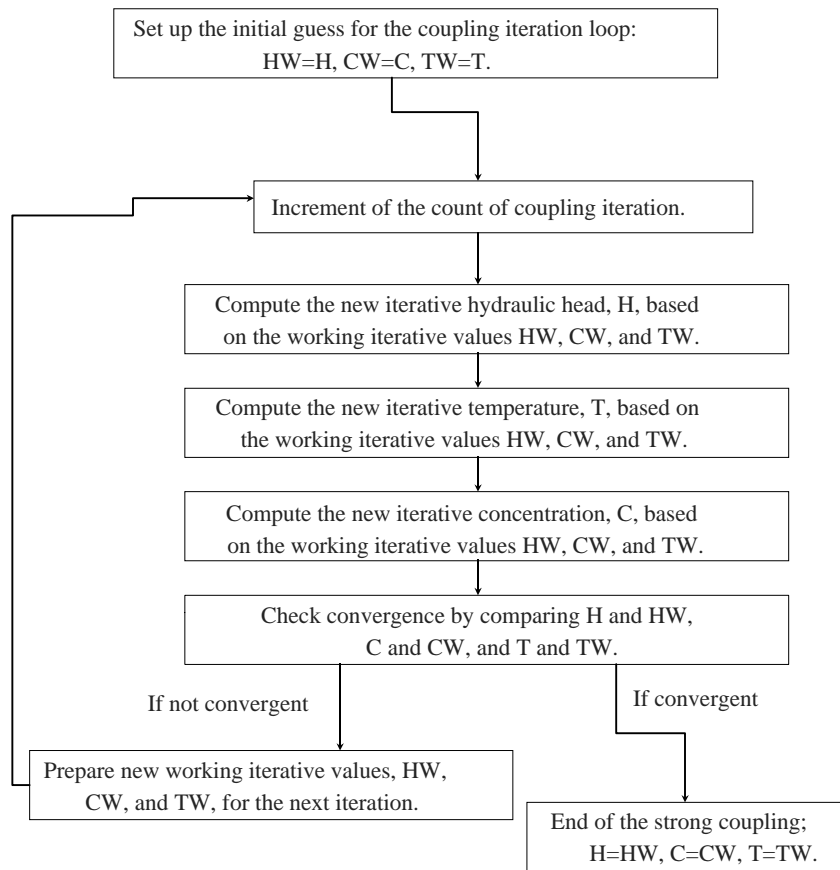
Set up the initial guess for the coupling iteration loop: HW=H, CW=C, TW=T.

Increment of the count of coupling iteration.

Compute the new iterative hydraulic head, H, based on the working iterative values HW, CW, and TW.

Compute the new iterative temperature, T, based on the working iterative values HW, CW, and TW.

Compute the new iterative concentration, C, based on the working iterative values HW, CW, and TW.

Check convergence by comparing H and HW, C and CW, and T and TW.

If not convergent

If convergent

Prepare new working iterative values, HW, CW, and TW, for the next iteration.

End of the strong coupling; H=HW, C=CW, T=TW.